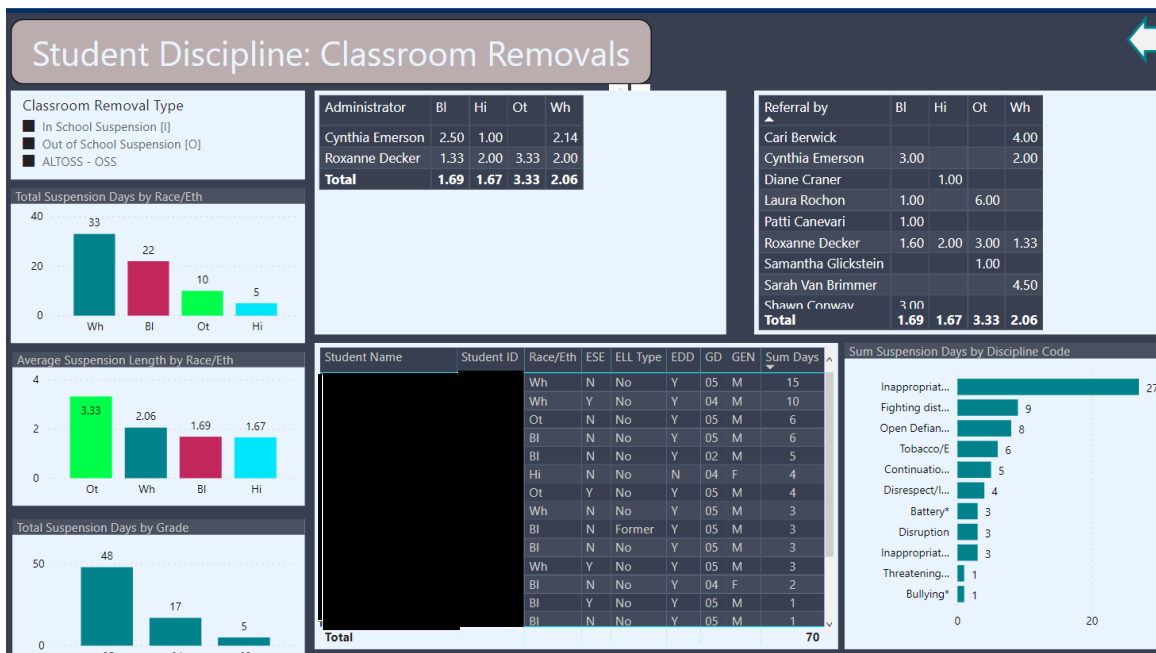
Student Discipline: Classroom Removals

Classroom Removal Type
In School Suspension [I]
Out of School Suspension [O]
ALTOSS - OSS

| Administrator | Bl | Hi | Ot | Wh |
|---|---|---|---|---|
| Cynthia Emerson | 2.50 | 1.00 | | 2.14 |
| Roxanne Decker | 1.33 | 2.00 | 3.33 | 2.00 |
| Total | 1.69 | 1.67 | 3.33 | 2.06 |

| Referral by | Bl | Hi | Ot | Wh |
|---|---|---|---|---|
| Cari Berwick | | | | 4.00 |
| Cynthia Emerson | 3.00 | | | 2.00 |
| Diane Craner | | 1.00 | | |
| Laura Rochon | 1.00 | | 6.00 | |
| Patti Canevari | 1.00 | | | |
| Roxanne Decker | 1.60 | 2.00 | 3.00 | 1.33 |
| Samantha Glickstein | | | 1.00 | |
| Sarah Van Brimmer | | | | 4.50 |
| Shawn Conway | 3.00 | | | |
| Total | 1.69 | 1.67 | 3.33 | 2.06 |

Total Suspension Days by Race/Eth
40
20
0
33
22
10
5
Wh
Bl
Ot
Hi

Average Suspension Length by Race/Eth
4
2
0
3.33
2.06
1.69
1.67
Ot
Wh
Bl
Hi

Total Suspension Days by Grade
50
0
48
17
5

| Student Name | Student ID | Race/Eth | ESE | ELL Type | EDD | GD | GEN | Sum Days |
|---|---|---|---|---|---|---|---|---|
| | | Wh | N | No | Y | 05 | M | 15 |
| | | Wh | Y | No | Y | 04 | M | 10 |
| | | Ot | N | No | Y | 05 | M | 6 |
| | | Bl | N | No | Y | 05 | M | 6 |
| | | Bl | N | No | Y | 02 | M | 5 |
| | | Hi | N | No | N | 04 | F | 4 |
| | | Ot | Y | No | Y | 05 | M | 4 |
| | | Wh | N | No | Y | 05 | M | 3 |
| | | Bl | N | Former | Y | 05 | M | 3 |
| | | Bl | N | No | Y | 05 | M | 3 |
| | | Wh | Y | No | Y | 05 | M | 3 |
| | | Bl | N | No | Y | 04 | F | 2 |
| | | Bl | Y | No | Y | 05 | M | 1 |
| | | Bl | N | No | Y | 05 | M | 1 |
| Total | | | | | | | | 70 |

Sum Suspension Days by Discipline Code
Inappropriat... 27
Fighting dist... 9
Open Defian... 8
Tobacco/E 6
Continuatio... 5
Disrespect/I... 4
Battery* 3
Disruption 3
Inappropriat... 3
Threatening... 1
Bullying* 1
0
20